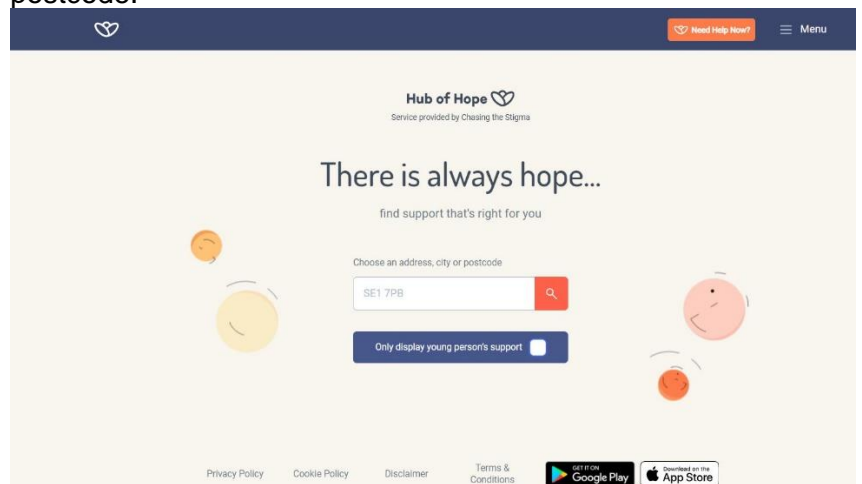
postcode.

Need Help Now?

Menu

Hub of Hope

Service provided by Chasing the Stigma

There is always hope...

find support that's right for you

Choose an address, city or postcode

SE1 7PB

Only display young person's support

Privacy Policy Cookie Policy Disclaimer Terms & Conditions

GET IT ON Google Play

Download on the App Store